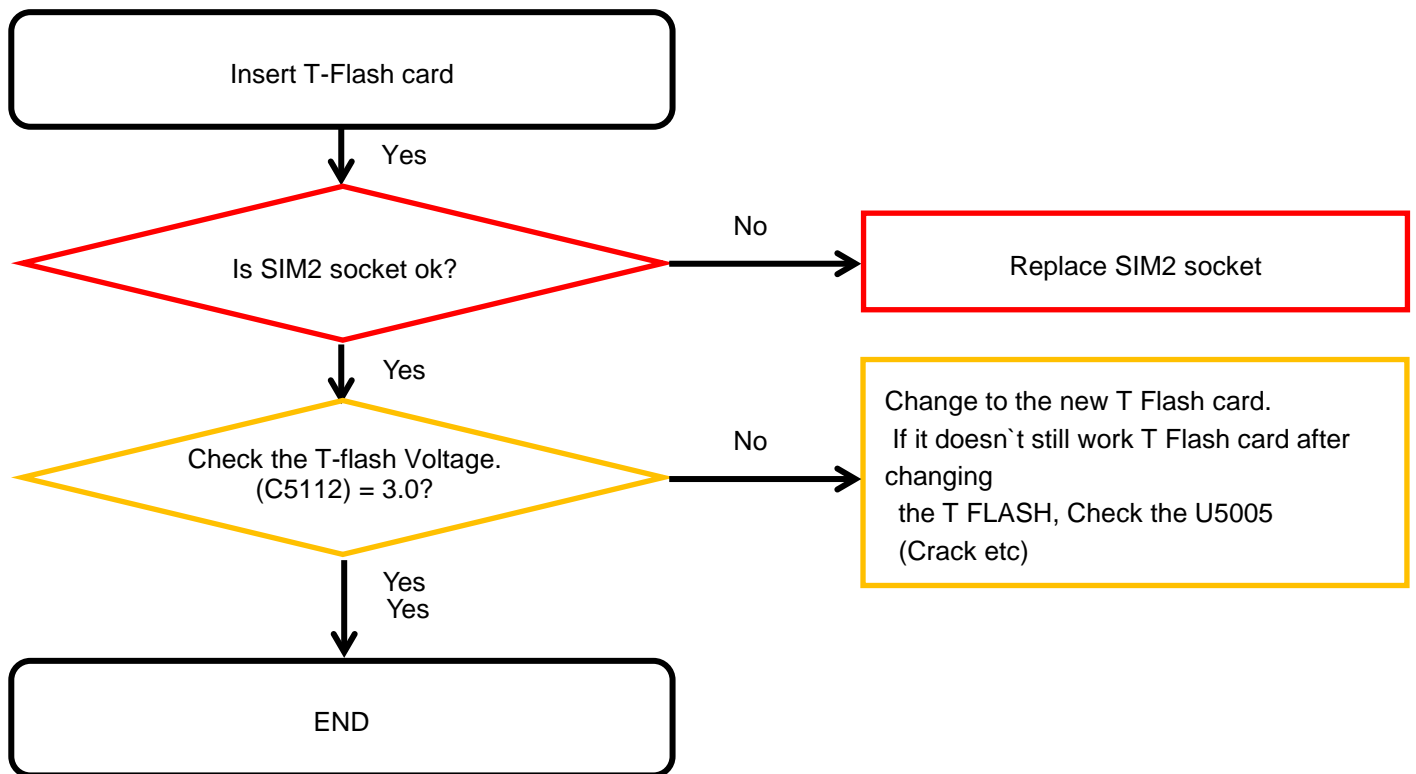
Insert T-Flash card

Yes

Is SIM2 socket ok?

No

Replace SIM2 socket

Yes

Check the T-flash Voltage. (C5112) = 3.0?

No

Change to the new T Flash card.
If it doesn`t still work T Flash card after changing
the T FLASH, Check the U5005
(Crack etc)

Yes
Yes

END